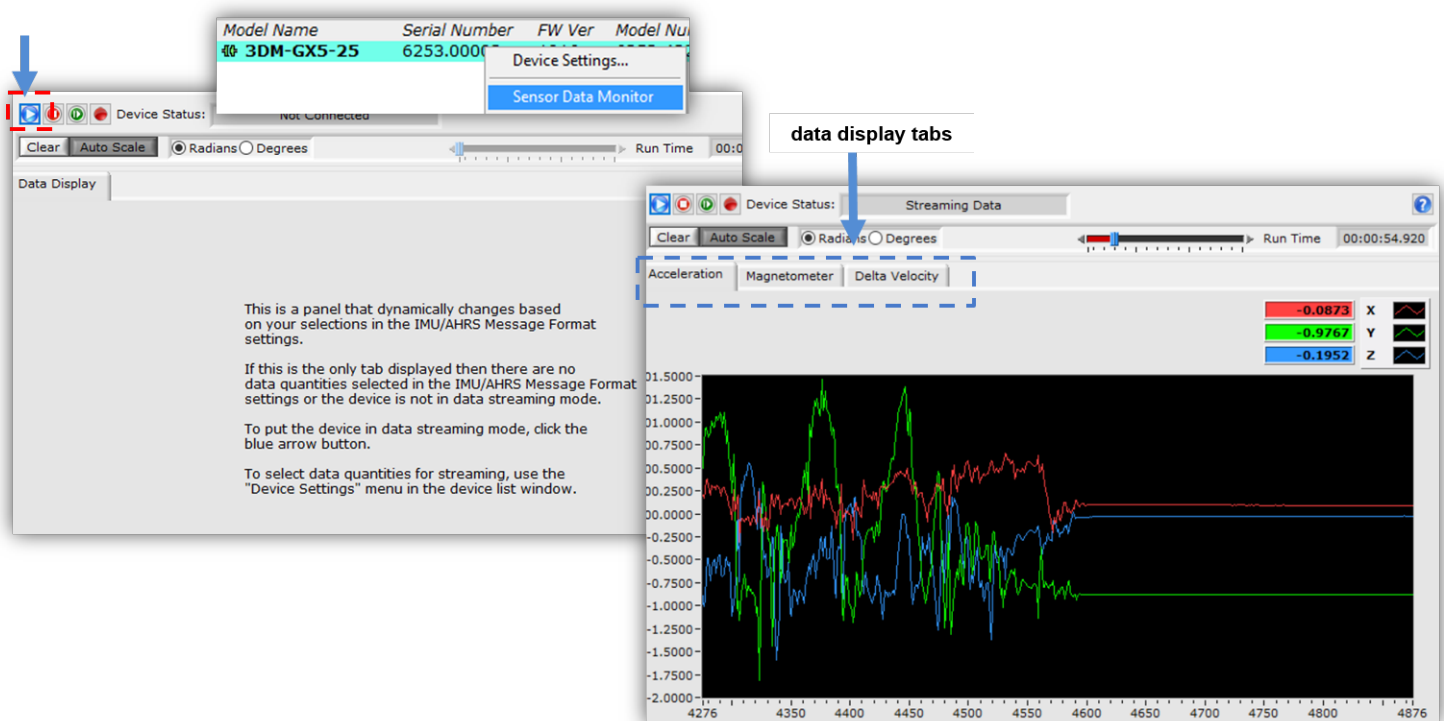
| Model Name | Serial Number | FW Ver | Model Nu |
|---|---|---|---|
| 3DM-GX5-25 | 6253.0000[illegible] | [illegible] | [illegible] |

Device Settings...
Sensor Data Monitor

Device Status: Not Connected
Clear Auto Scale Radians Degrees Run Time 00:0
Data Display

This is a panel that dynamically changes based on your selections in the IMU/AHRS Message Format settings.

If this is the only tab displayed then there are no data quantities selected in the IMU/AHRS Message Format settings or the device is not in data streaming mode.

To put the device in data streaming mode, click the blue arrow button.

To select data quantities for streaming, use the "Device Settings" menu in the device list window.

data display tabs

Device Status: Streaming Data
Clear Auto Scale Radians Degrees Run Time 00:00:54.920
Acceleration Magnetometer Delta Velocity

-0.0873 X
-0.9767 Y
-0.1952 Z

01.5000
01.2500
01.0000
00.7500
00.5000
00.2500
00.0000
-0.2500
-0.5000
-0.7500
-1.0000
-1.2500
-1.5000
-1.7500
-2.0000
4276 4350 4400 4450 4500 4550 4600 4650 4700 4750 4800 4876